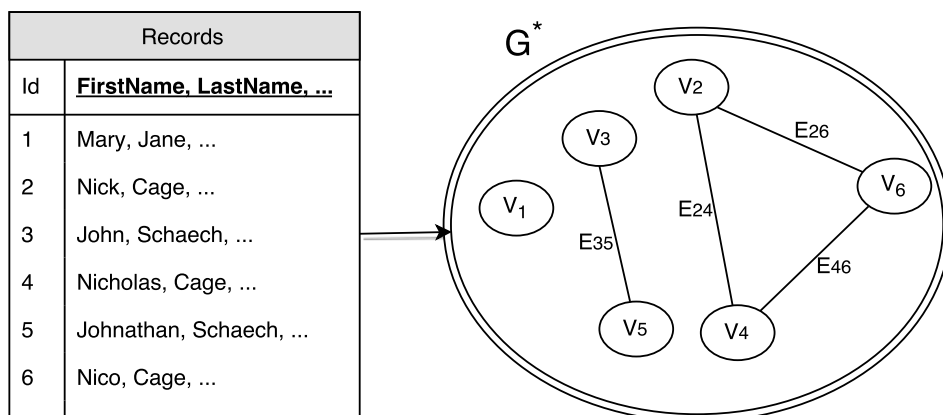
| Records | |
|---|---|
| Id | **FirstName, LastName, ...** |
| 1 | Mary, Jane, ... |
| 2 | Nick, Cage, ... |
| 3 | John, Schaech, ... |
| 4 | Nicholas, Cage, ... |
| 5 | Johnathan, Schaech, ... |
| 6 | Nico, Cage, ... |

$G^*$

$V_2$
$V_3$
$E_{26}$
$V_1$
$V_6$
$E_{24}$
$E_{35}$
$E_{46}$
$V_5$
$V_4$